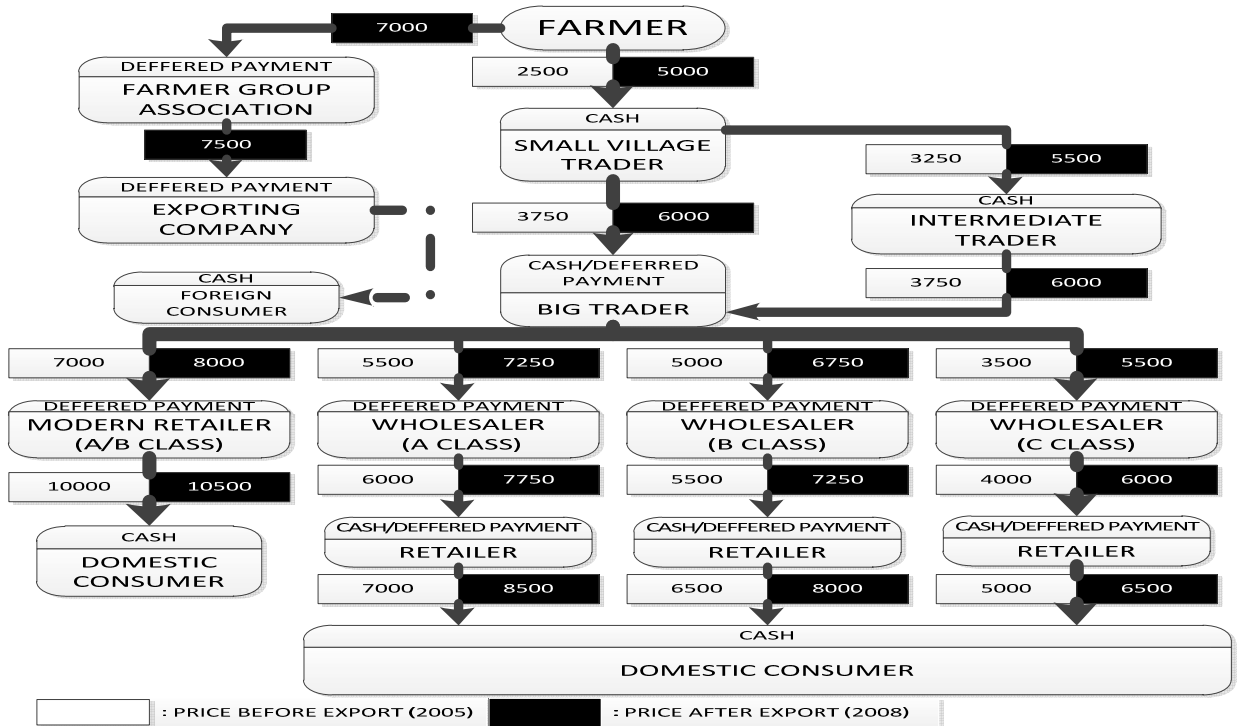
FARMER

7000

DEFFERED PAYMENT
FARMER GROUP ASSOCIATION

7500

DEFFERED PAYMENT
EXPORTING COMPANY

CASH
FOREIGN CONSUMER

2500 5000

CASH
SMALL VILLAGE TRADER

3750 6000

CASH/DEFERRED PAYMENT
BIG TRADER

3250 5500

CASH
INTERMEDIATE TRADER

3750 6000

7000 8000

DEFFERED PAYMENT
MODERN RETAILER (A/B CLASS)

10000 10500

CASH
DOMESTIC CONSUMER

5500 7250

DEFFERED PAYMENT
WHOLESALER (A CLASS)

6000 7750

CASH/DEFFERED PAYMENT
RETAILER

7000 8500

5000 6750

DEFFERED PAYMENT
WHOLESALER (B CLASS)

5500 7250

CASH/DEFFERED PAYMENT
RETAILER

6500 8000

3500 5500

DEFFERED PAYMENT
WHOLESALER (C CLASS)

4000 6000

CASH/DEFFERED PAYMENT
RETAILER

5000 6500

CASH
DOMESTIC CONSUMER

: PRICE BEFORE EXPORT (2005) : PRICE AFTER EXPORT (2008)